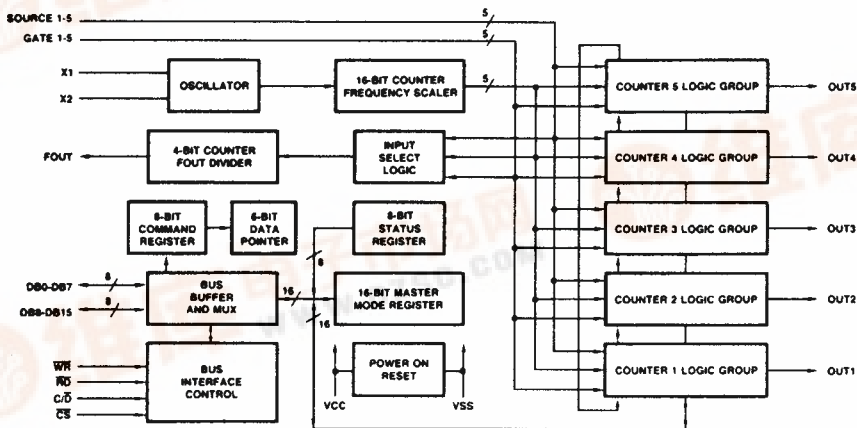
SOURCE 1-5
GATE 1-5
5
5
X1
X2
OSCILLATOR
16-BIT COUNTER FREQUENCY SCALER
5
COUNTER 5 LOGIC GROUP
OUT5
FOUT
4-BIT COUNTER FOUT DIVIDER
INPUT SELECT LOGIC
COUNTER 4 LOGIC GROUP
OUT4
8-BIT COMMAND REGISTER
6-BIT DATA POINTER
8-BIT STATUS REGISTER
COUNTER 3 LOGIC GROUP
OUT3
8
DB0-DB7
8
DB8-DB15
8
BUS BUFFER AND MUX
16
16-BIT MASTER MODE REGISTER
COUNTER 2 LOGIC GROUP
OUT2
16
$\overline{WR}$
$\overline{RD}$
$C/\overline{D}$
$\overline{CS}$
BUS INTERFACE CONTROL
POWER ON RESET
VCC
VSS
COUNTER 1 LOGIC GROUP
OUT1